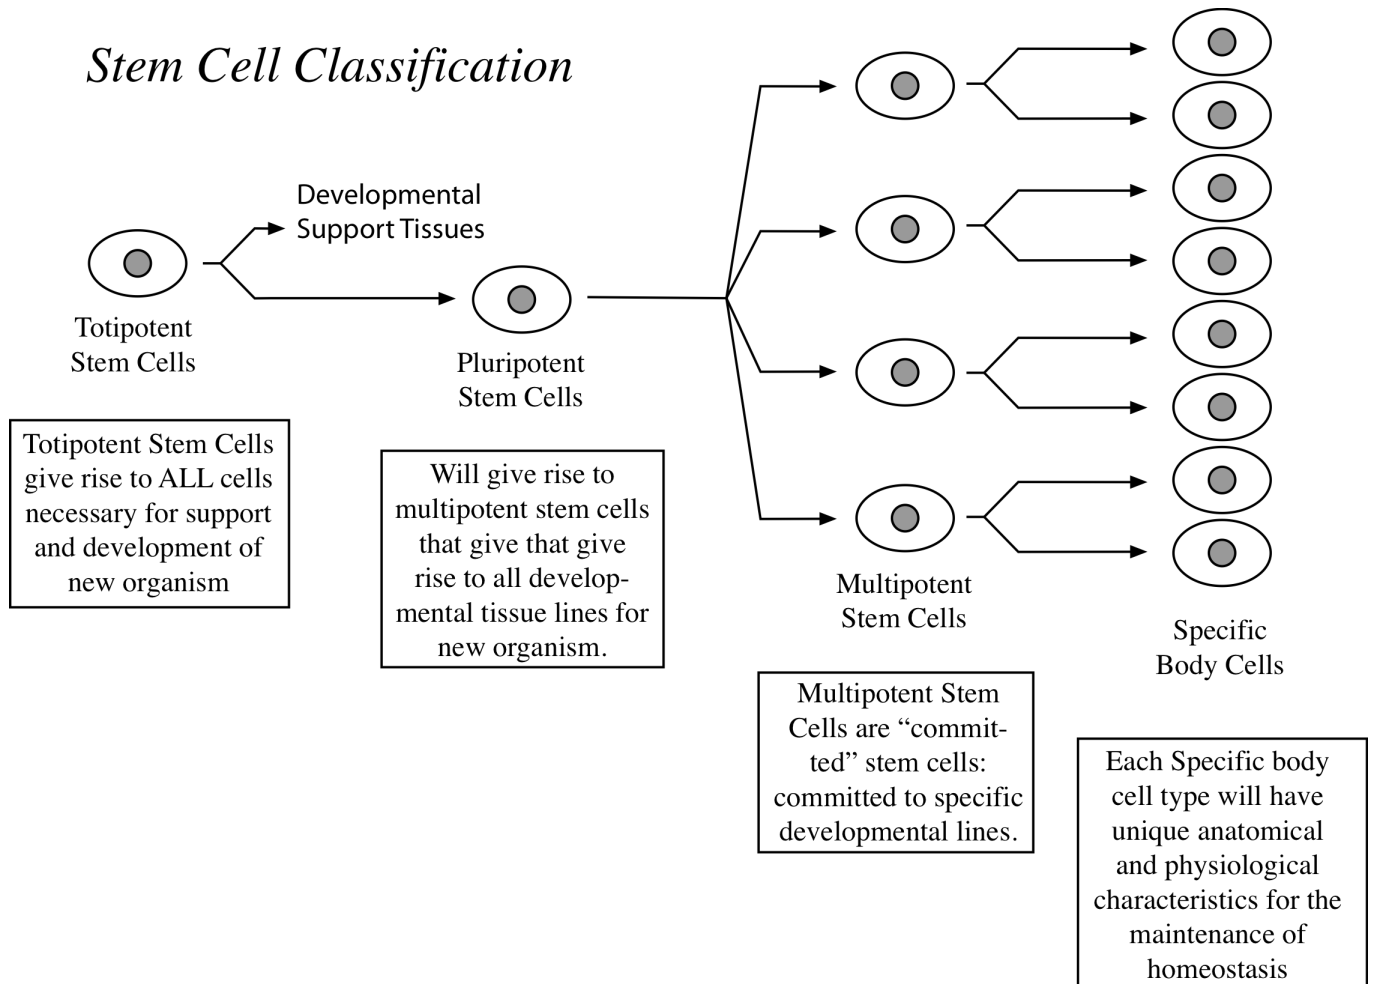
Stem Cell Classification

Developmental Support Tissues

Totipotent Stem Cells

Pluripotent Stem Cells

Multipotent Stem Cells

Specific Body Cells

Totipotent Stem Cells give rise to ALL cells necessary for support and development of new organism

Will give rise to multipotent stem cells that give that give rise to all developmental tissue lines for new organism.

Multipotent Stem Cells are "committed" stem cells: committed to specific developmental lines.

Each Specific body cell type will have unique anatomical and physiological characteristics for the maintenance of homeostasis